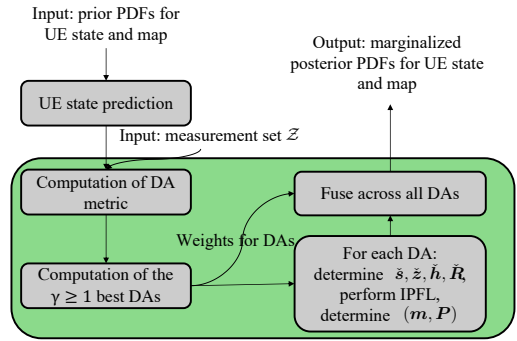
Input: prior PDFs for UE state and map

UE state prediction

Input: measurement set $\mathcal{Z}$

Output: marginalized posterior PDFs for UE state and map

Computation of DA metric

Fuse across all DAs

Weights for DAs

Computation of the $\gamma \geq 1$ best DAs

For each DA: determine $\check{\boldsymbol{s}}, \check{\boldsymbol{z}}, \check{\boldsymbol{h}}, \check{\boldsymbol{R}}$, perform IPFL, determine $(\boldsymbol{m}, \boldsymbol{P})$